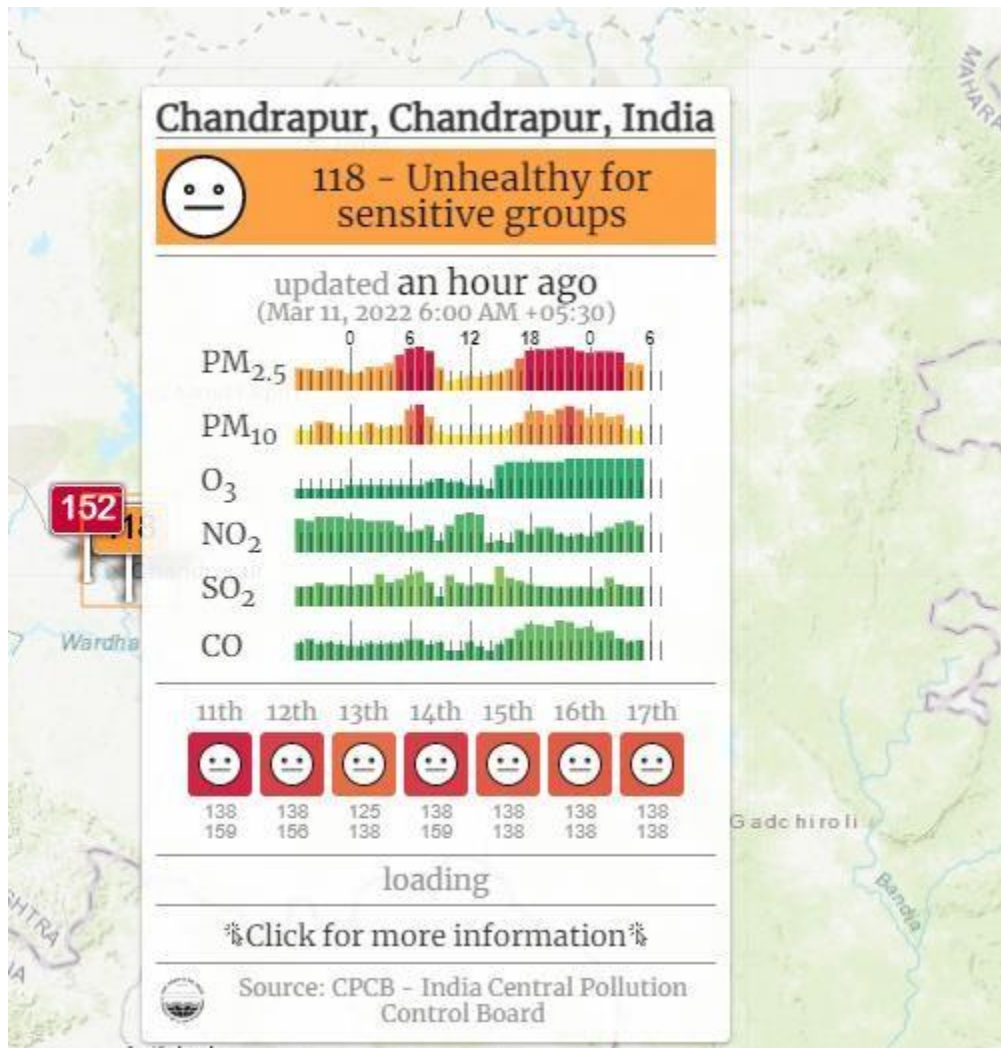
MAHARA

Chandrapur, Chandrapur, India

118 - Unhealthy for sensitive groups

updated an hour ago
(Mar 11, 2022 6:00 AM +05:30)

0 6 12 18 0 6

$PM_{2.5}$

$PM_{10}$

$O_3$

$NO_2$

$SO_2$

CO

152

118

Wardha

11th 12th 13th 14th 15th 16th 17th

138 138 125 138 138 138 138
159 156 138 159 138 138 138

Gadchiroli

Bandia

HTRA

loading

Click for more information

Source: CPCB - India Central Pollution Control Board